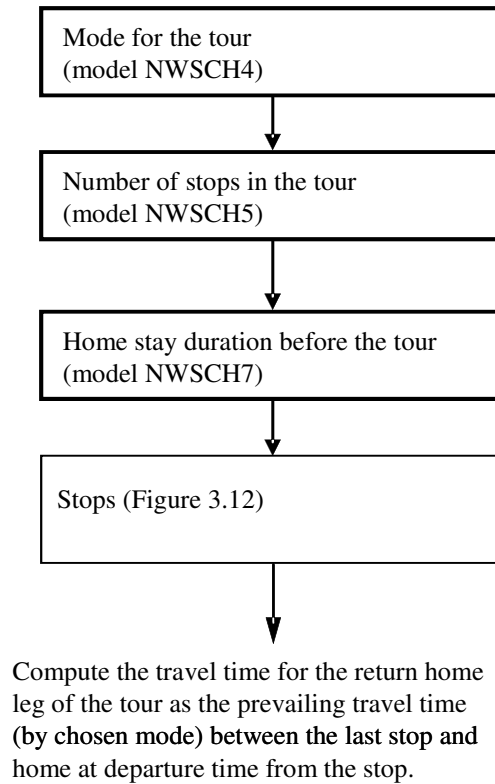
Mode for the tour
(model NWSCH4)

Number of stops in the tour
(model NWSCH5)

Home stay duration before the tour
(model NWSCH7)

Stops (Figure 3.12)

Compute the travel time for the return home leg of the tour as the prevailing travel time (by chosen mode) between the last stop and home at departure time from the stop.